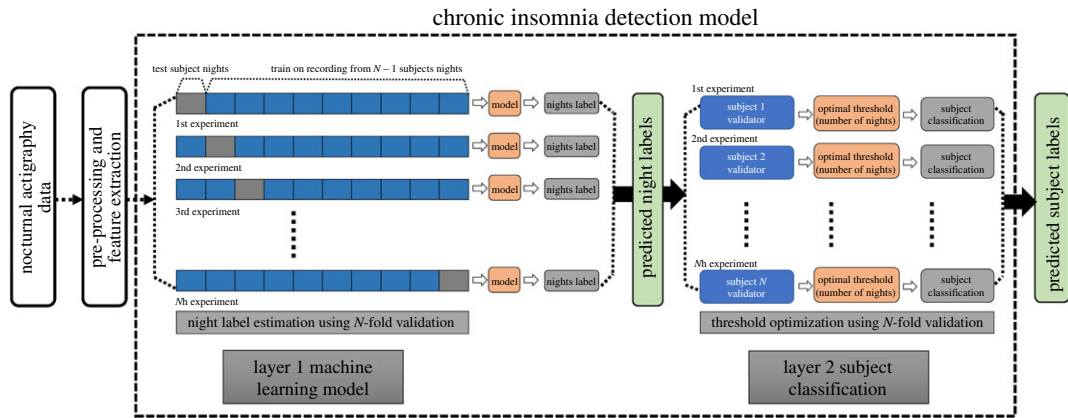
chronic insomnia detection model

nocturnal actigraphy data

pre-processing and feature extraction

test subject nights

train on recording from $N-1$ subjects nights

model

nights label

1st experiment

model

nights label

2nd experiment

model

nights label

3rd experiment

model

nights label

$N$th experiment

night label estimation using $N$-fold validation

predicted night labels

1st experiment

subject 1 validator

optimal threshold (number of nights)

subject classification

2nd experiment

subject 2 validator

optimal threshold (number of nights)

subject classification

$N$h experiment

subject $N$ validator

optimal threshold (number of nights)

subject classification

threshold optimization using $N$-fold validation

predicted subject labels

layer 1 machine learning model

layer 2 subject classification